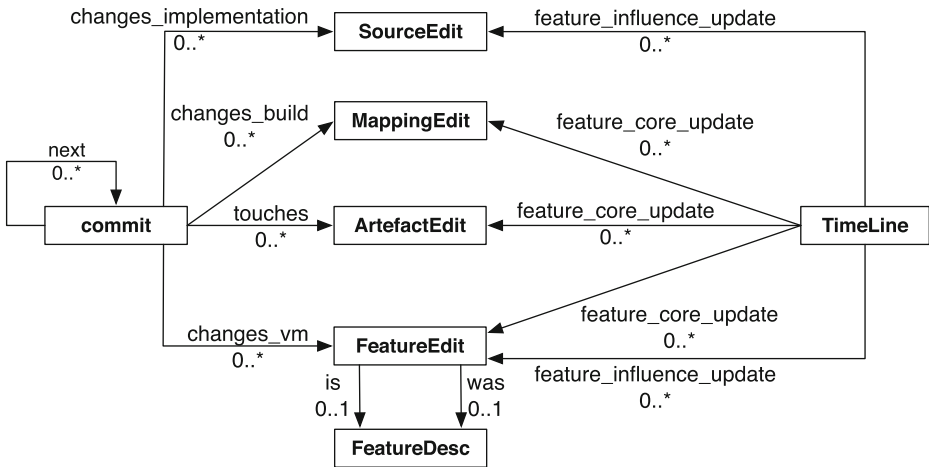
changes_implementation
0..*
SourceEdit
feature_influence_update
0..*
changes_build
0..*
MappingEdit
feature_core_update
0..*
next
0..*
commit
touches
0..*
ArtefactEdit
feature_core_update
0..*
TimeLine
feature_core_update
0..*
changes_vm
0..*
FeatureEdit
feature_influence_update
0..*
is
0..1
was
0..1
FeatureDesc